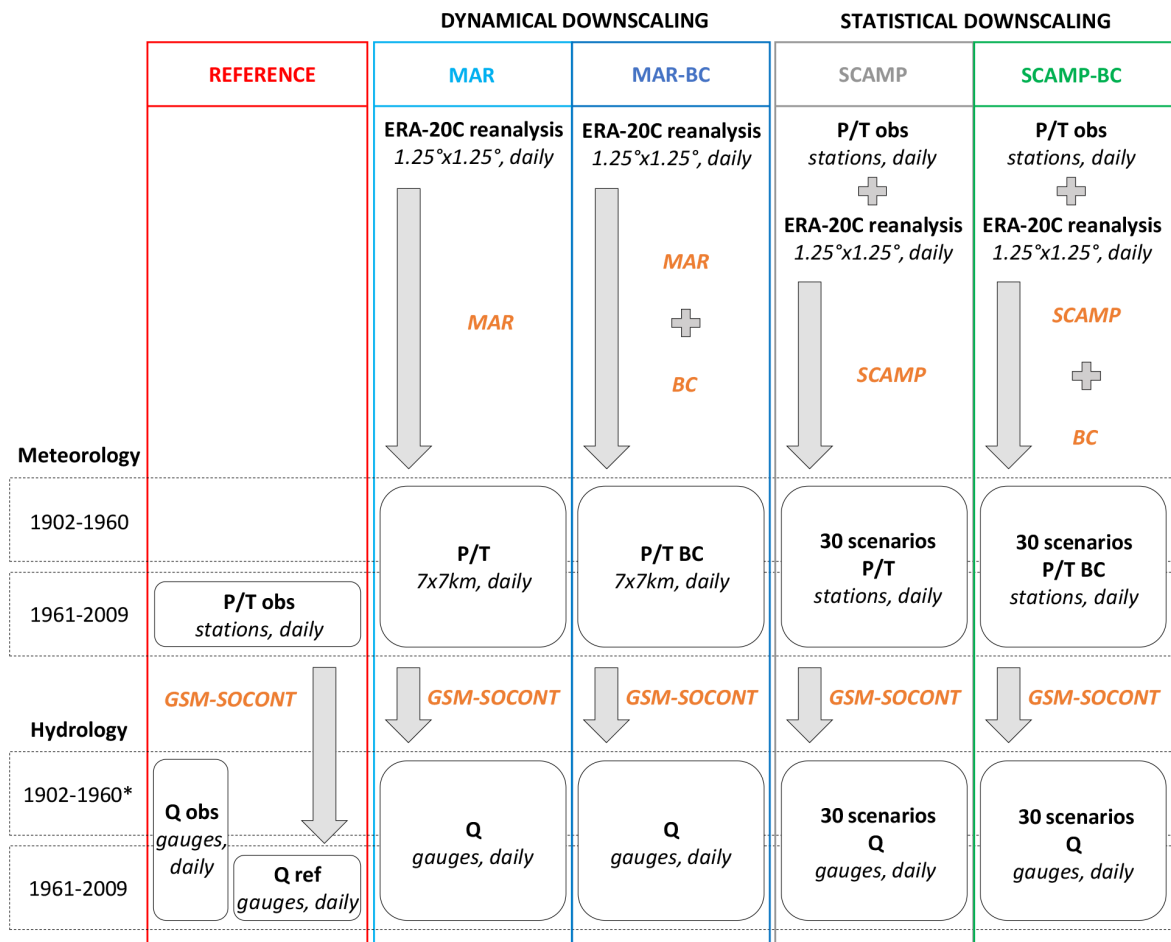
DYNAMICAL DOWNSCALING

STATISTICAL DOWNSCALING

REFERENCE

MAR

MAR-BC

SCAMP

SCAMP-BC

ERA-20C reanalysis
1.25°x1.25°, daily

ERA-20C reanalysis
1.25°x1.25°, daily

P/T obs
stations, daily

ERA-20C reanalysis
1.25°x1.25°, daily

P/T obs
stations, daily

ERA-20C reanalysis
1.25°x1.25°, daily

MAR

MAR

BC

SCAMP

SCAMP

BC

Meteorology

1902-1960

1961-2009

P/T obs
stations, daily

P/T
7x7km, daily

P/T BC
7x7km, daily

30 scenarios
P/T
stations, daily

30 scenarios
P/T BC
stations, daily

GSM-SOCONT

GSM-SOCONT

GSM-SOCONT

GSM-SOCONT

GSM-SOCONT

Hydrology

1902-1960*

1961-2009

Q obs
gauges, daily

Q ref
gauges, daily

Q
gauges, daily

Q
gauges, daily

30 scenarios
Q
gauges, daily

30 scenarios
Q
gauges, daily